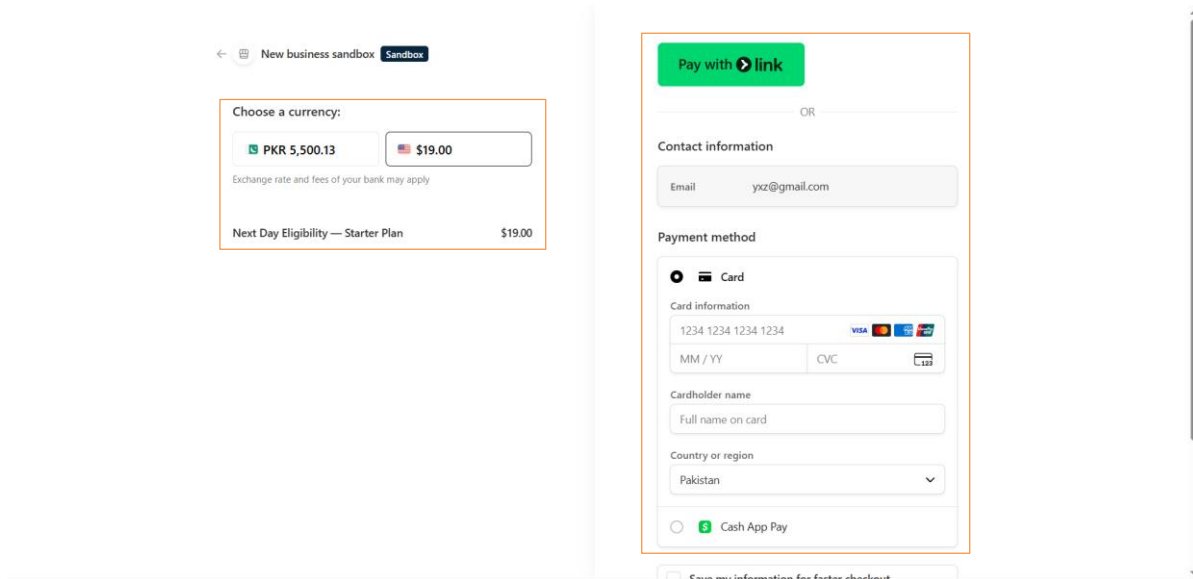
New business sandbox Sandbox

Choose a currency:

PKR 5,500.13

$19.00

Exchange rate and fees of your bank may apply

Next Day Eligibility — Starter Plan $19.00

Pay with link

OR

Contact information

Email yxz@gmail.com

Payment method

Card

Card information

1234 1234 1234 1234

VISA

MM / YY

CVC

Cardholder name

Full name on card

Country or region

Pakistan

Cash App Pay

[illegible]